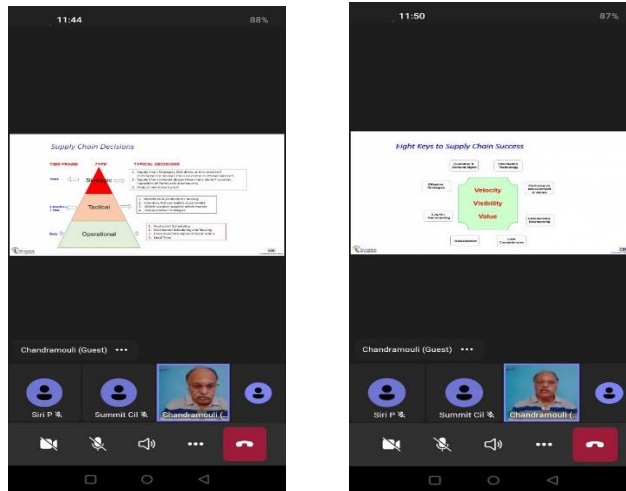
11:44

88%

Supply Chain Decisions

TIME FRAME

TYPE

TYPICAL DECISIONS

Years

Strategic

Tactical

Operational

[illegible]

Chandramouli (Guest) •••

Siri P

Summit Cil

Chandramouli (

11:50

87%

Eight Keys to Supply Chain Success

Velocity

Visibility

Value

Customer & Demand Mgmt

Information Technology

Effective Strategies

Performance Measurement & Metrics

Supplier Relationship

Collaborative Relationships

Lean Transformation

Globalization

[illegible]

Chandramouli (Guest) •••

Siri P

Summit Cil

Chandramouli (